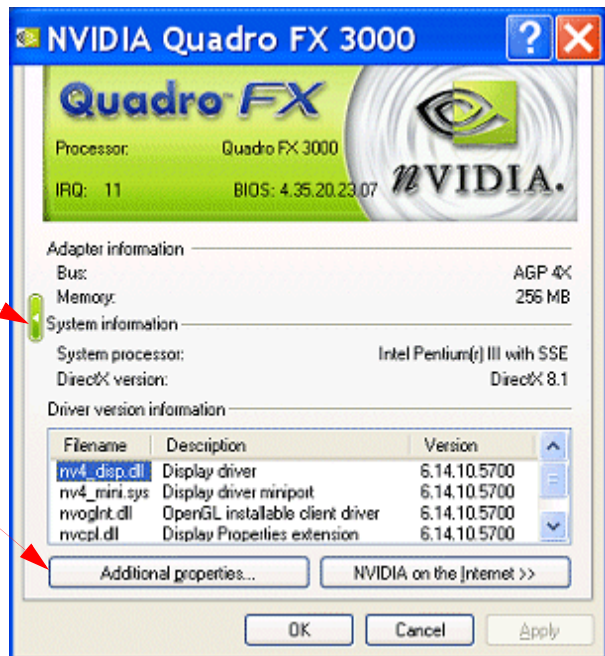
NVIDIA Quadro FX 3000

Quadro FX

Processor: Quadro FX 3000

IRQ: 11 BIOS: 4.35.20.23.07

NVIDIA.

Adapter information

Bus: AGP 4X

Memory: 256 MB

System information

System processor: Intel Pentium(r) III with SSE

DirectX version: DirectX 8.1

Driver version information

| Filename | Description | Version |
|---|---|---|
| nv4_disp.dll | Display driver | 6.14.10.5700 |
| nv4_mini.sys | Display driver miniport | 6.14.10.5700 |
| nvoglnt.dll | OpenGL installable client driver | 6.14.10.5700 |
| nvcpl.dll | Display Properties extension | 6.14.10.5700 |

Additional properties...

NVIDIA on the Internet >>

OK

Cancel

Apply